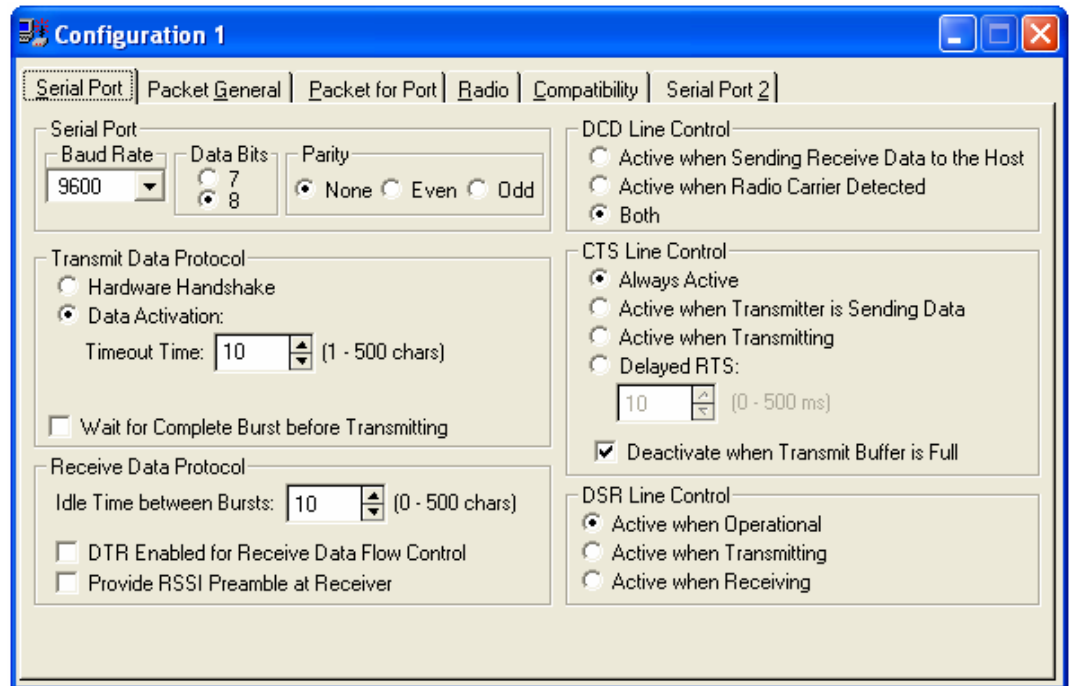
Configuration 1

Serial Port | Packet General | Packet for Port | Radio | Compatibility | Serial Port 2

Serial Port
Baud Rate
9600
Data Bits
7
8
Parity
None Even Odd

Transmit Data Protocol
Hardware Handshake
Data Activation:
Timeout Time: 10 (1 - 500 chars)

Wait for Complete Burst before Transmitting

Receive Data Protocol
Idle Time between Bursts: 10 (0 - 500 chars)
DTR Enabled for Receive Data Flow Control
Provide RSSI Preamble at Receiver

DCD Line Control
Active when Sending Receive Data to the Host
Active when Radio Carrier Detected
Both

CTS Line Control
Always Active
Active when Transmitter is Sending Data
Active when Transmitting
Delayed RTS:
10 (0 - 500 ms)
Deactivate when Transmit Buffer is Full

DSR Line Control
Active when Operational
Active when Transmitting
Active when Receiving